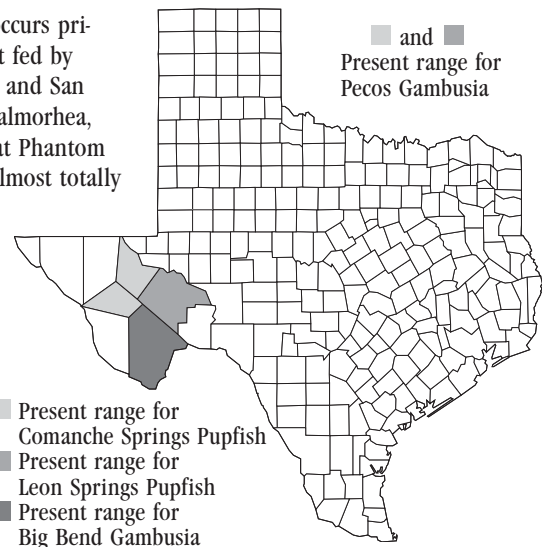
ccurs pri-
t fed by
and San
almorhea,
at Phantom
lmost totally

and
Present range for
Pecos Gambusia

Present range for
Comanche Springs Pupfish
Present range for
Leon Springs Pupfish
Present range for
Big Bend Gambusia